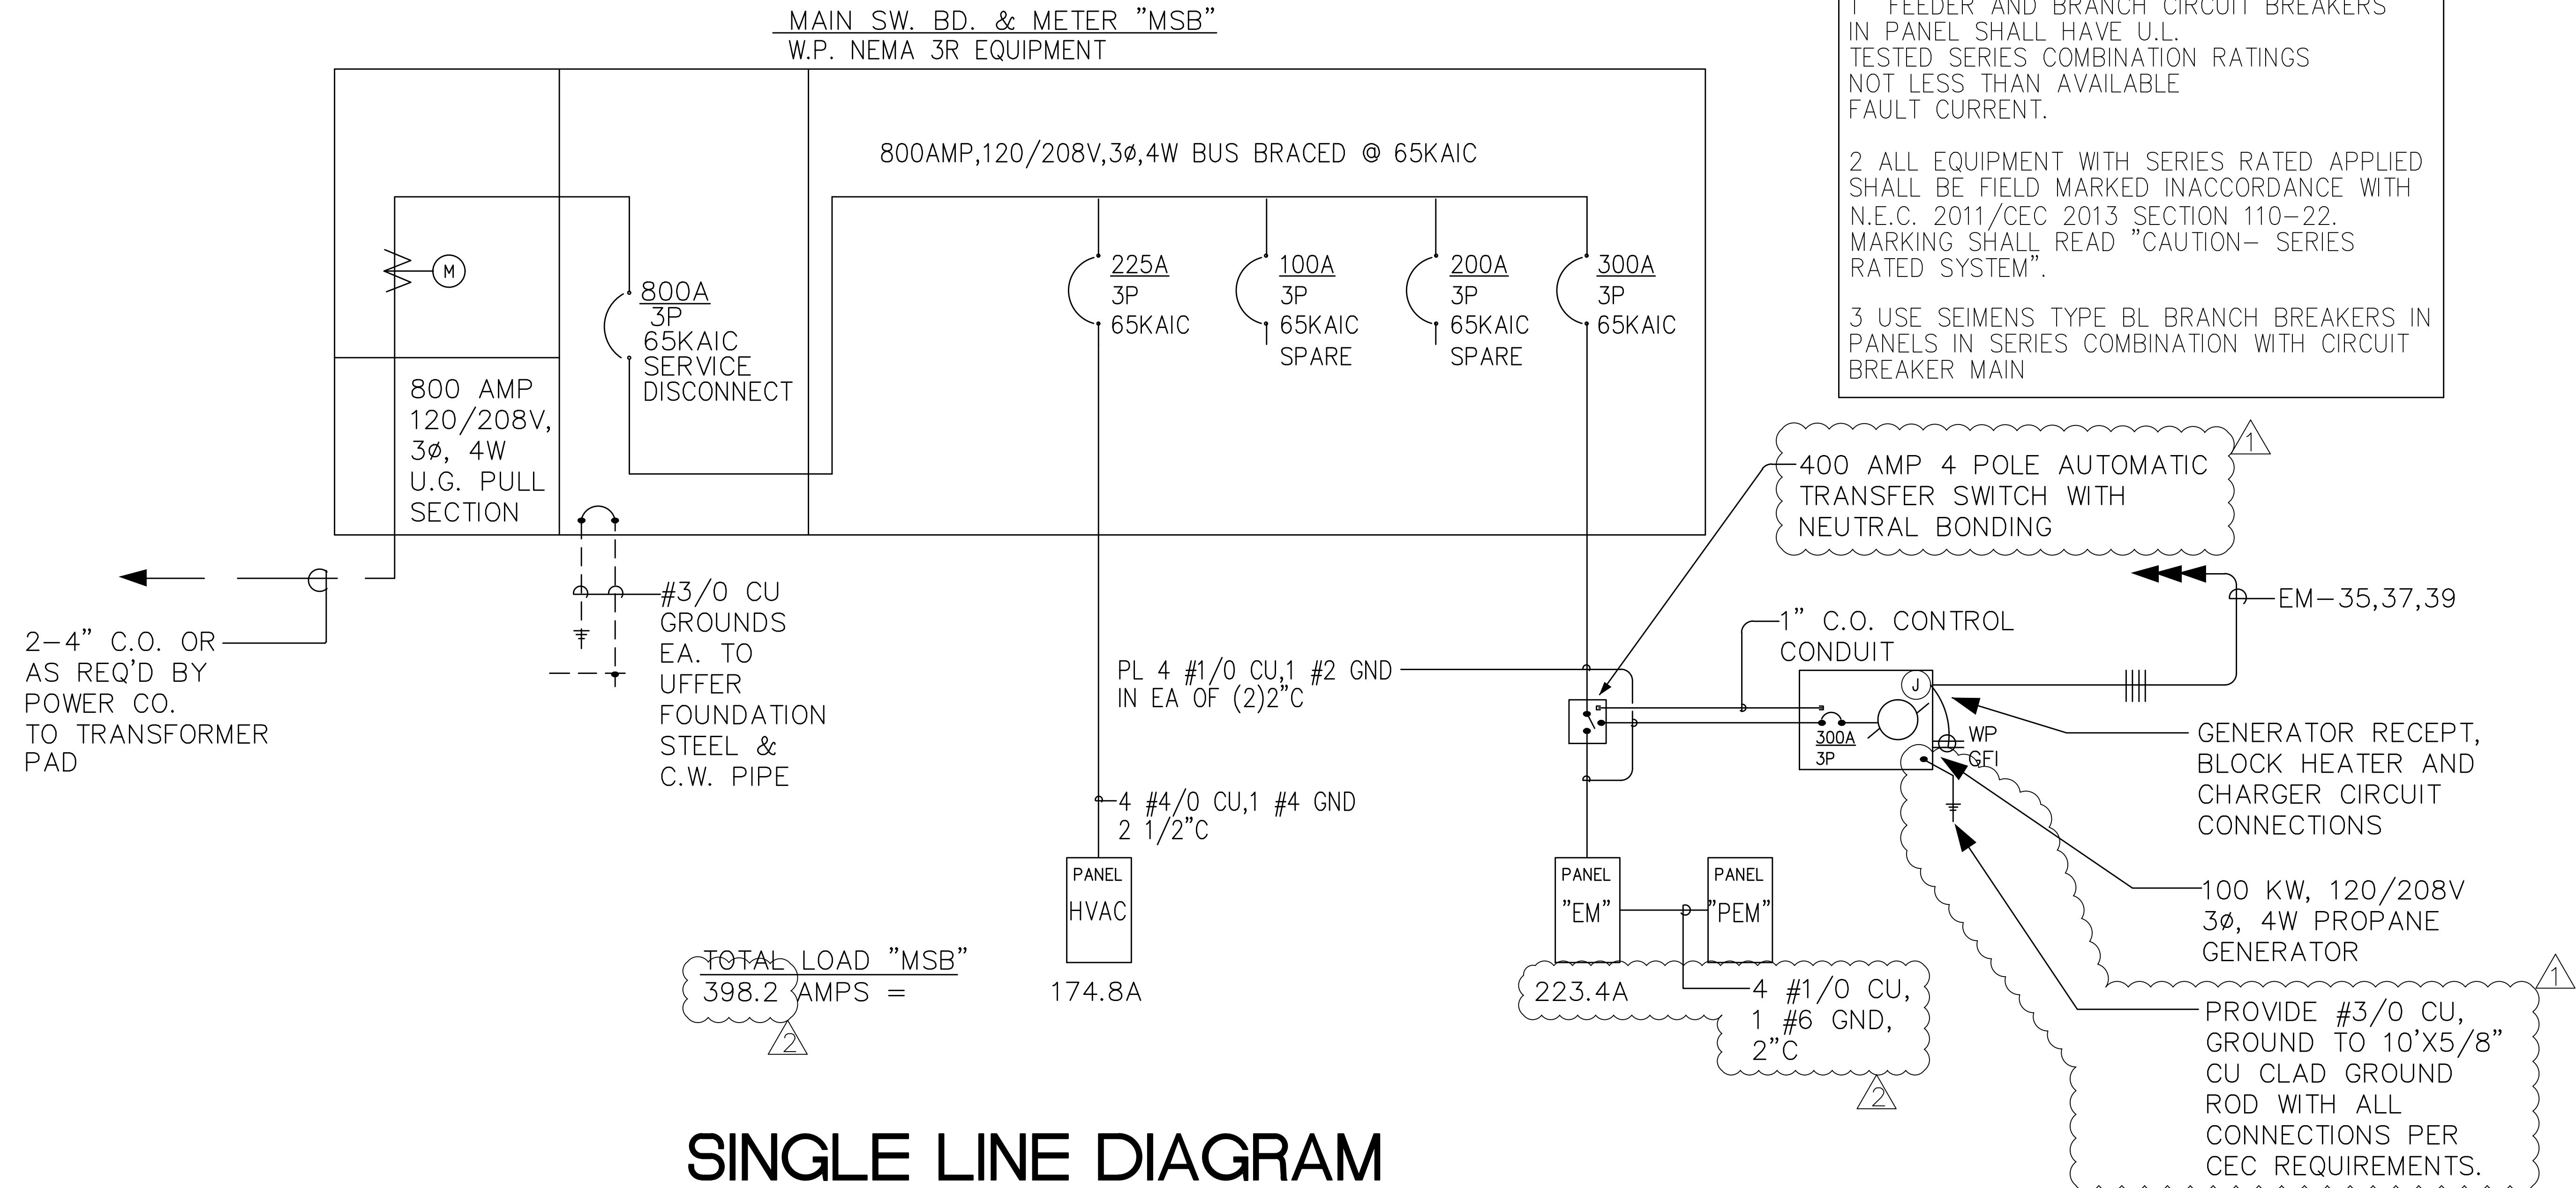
MAIN SW. BD. & METER "MSB"
W.P. NEMA 3R EQUIPMENT

1 FEEDER AND BRANCH CIRCUIT BREAKERS IN PANEL SHALL HAVE U.L. TESTED SERIES COMBINATION RATINGS NOT LESS THAN AVAILABLE FAULT CURRENT.

2 ALL EQUIPMENT WITH SERIES RATED APPLIED SHALL BE FIELD MARKED INACCORDANCE WITH N.E.C. 2011/CEC 2013 SECTION 110-22. MARKING SHALL READ "CAUTION- SERIES RATED SYSTEM".

3 USE SEIMENS TYPE BL BRANCH BREAKERS IN PANELS IN SERIES COMBINATION WITH CIRCUIT BREAKER MAIN

800AMP,120/208V,3ø,4W BUS BRACED @ 65KAIC

M

800A
3P
65KAIC
SERVICE
DISCONNECT

225A
3P
65KAIC

100A
3P
65KAIC
SPARE

200A
3P
65KAIC
SPARE

300A
3P
65KAIC

800 AMP
120/208V,
3ø, 4W
U.G. PULL
SECTION

1
400 AMP 4 POLE AUTOMATIC TRANSFER SWITCH WITH NEUTRAL BONDING

EM-35,37,39

2-4" C.O. OR AS REQ'D BY POWER CO. TO TRANSFORMER PAD

#3/0 CU
GROUNDS
EA. TO
UFFER
FOUNDATION
STEEL &
C.W. PIPE

1" C.O. CONTROL CONDUIT

PL 4 #1/0 CU,1 #2 GND
IN EA OF (2)2"C

J
300A
3P
WP
GFI

GENERATOR RECEPT, BLOCK HEATER AND CHARGER CIRCUIT CONNECTIONS

4 #4/0 CU,1 #4 GND
2 1/2"C

100 KW, 120/208V
3ø, 4W PROPANE
GENERATOR

PANEL
HVAC

PANEL
"EM"

PANEL
"PEM"

TOTAL LOAD "MSB"
398.2 AMPS =
2

174.8A

223.4A

4 #1/0 CU,
1 #6 GND,
2"C
2

1
PROVIDE #3/0 CU, GROUND TO 10'X5/8" CU CLAD GROUND ROD WITH ALL CONNECTIONS PER CEC REQUIREMENTS.

SINGLE LINE DIAGRAM